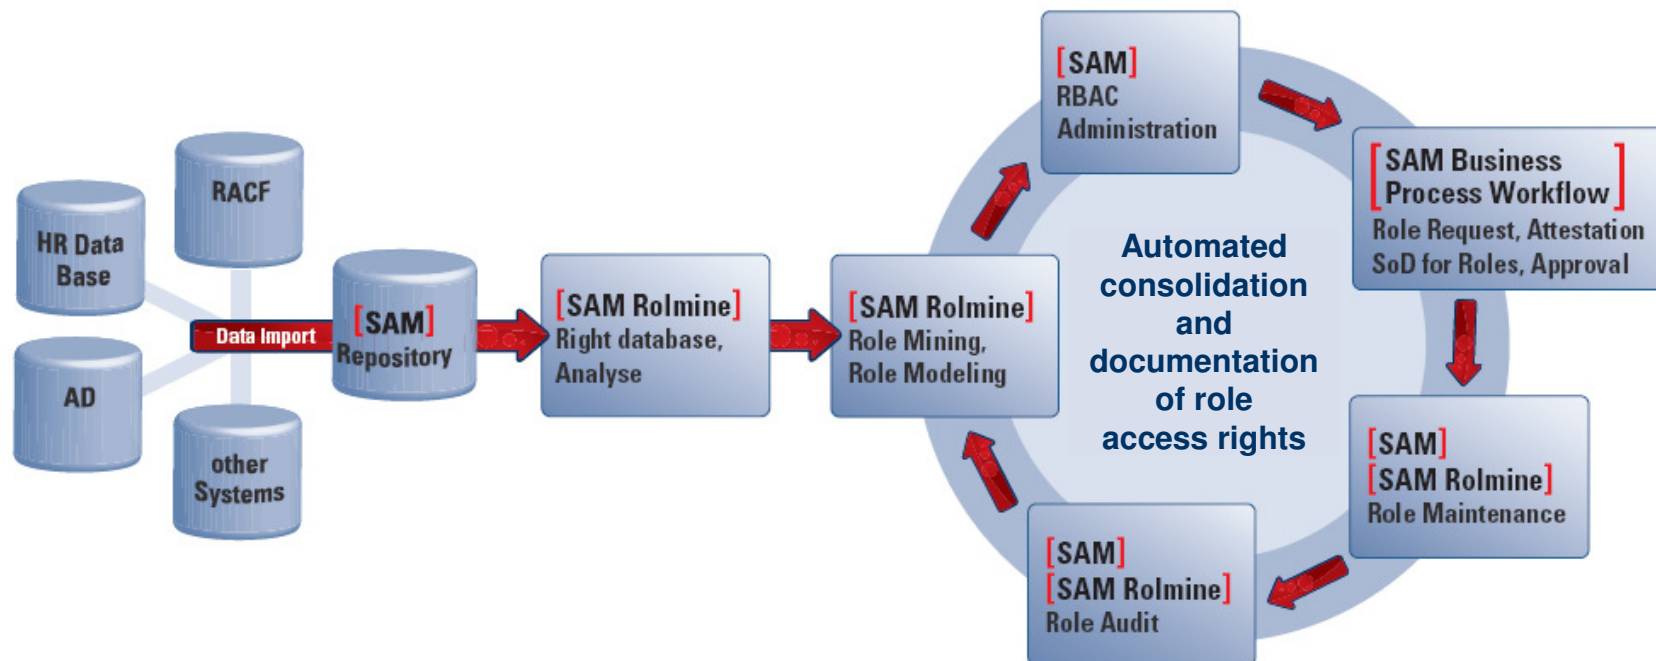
HR Data Base

RACF

AD

other Systems

Data Import

[SAM] Repository

[SAM Rolmine] Right database, Analyse

[SAM Rolmine] Role Mining, Role Modeling

[SAM] RBAC Administration

[SAM Business Process Workflow] Role Request, Attestation SoD for Roles, Approval

[SAM] [SAM Rolmine] Role Maintenance

[SAM] [SAM Rolmine] Role Audit

Automated consolidation and documentation of role access rights